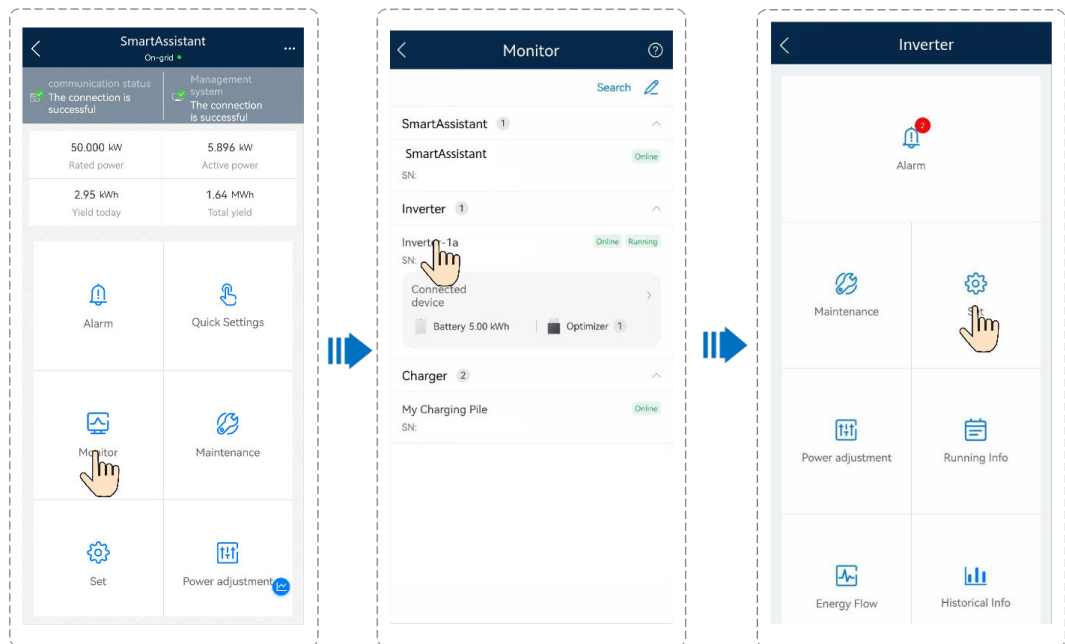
SmartAssistant
On-grid

communication status
The connection is successful

Management system
The connection is successful

50.000 kW
Rated power

5.896 kW
Active power

2.95 kWh
Yield today

1.64 MWh
Total yield

Alarm

Quick Settings

Monitor

Maintenance

Set

Power adjustment

Monitor

Search

SmartAssistant 1

SmartAssistant
Online
SN:

Inverter 1

Inverter-1a
Online Running
SN:

Connected device

Battery 5.00 kWh

Optimizer 1

Charger 2

My Charging Pile
Online
SN:

Inverter

2
Alarm

Maintenance

Set

Power adjustment

Running Info

Energy Flow

Historical Info